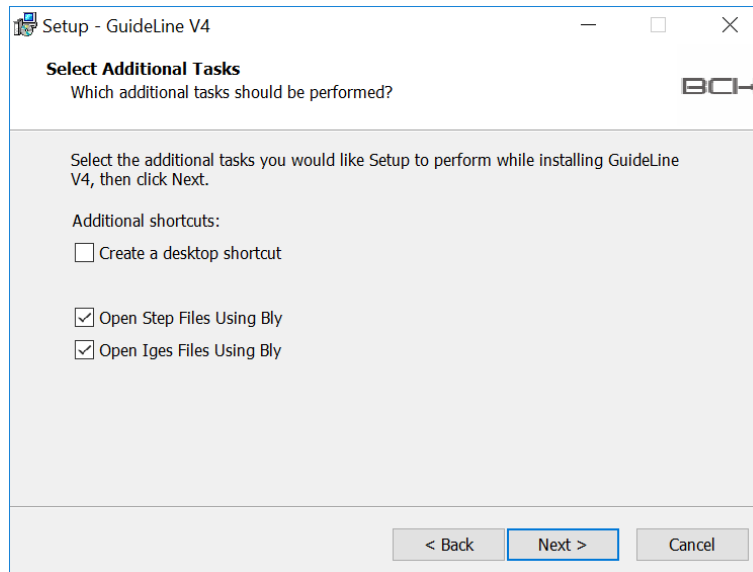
Setup - GuideLine V4

Select Additional Tasks
Which additional tasks should be performed?

BCH

Select the additional tasks you would like Setup to perform while installing GuideLine V4, then click Next.

Additional shortcuts:

Create a desktop shortcut

Open Step Files Using Bly

Open Iges Files Using Bly

< Back

Next >

Cancel